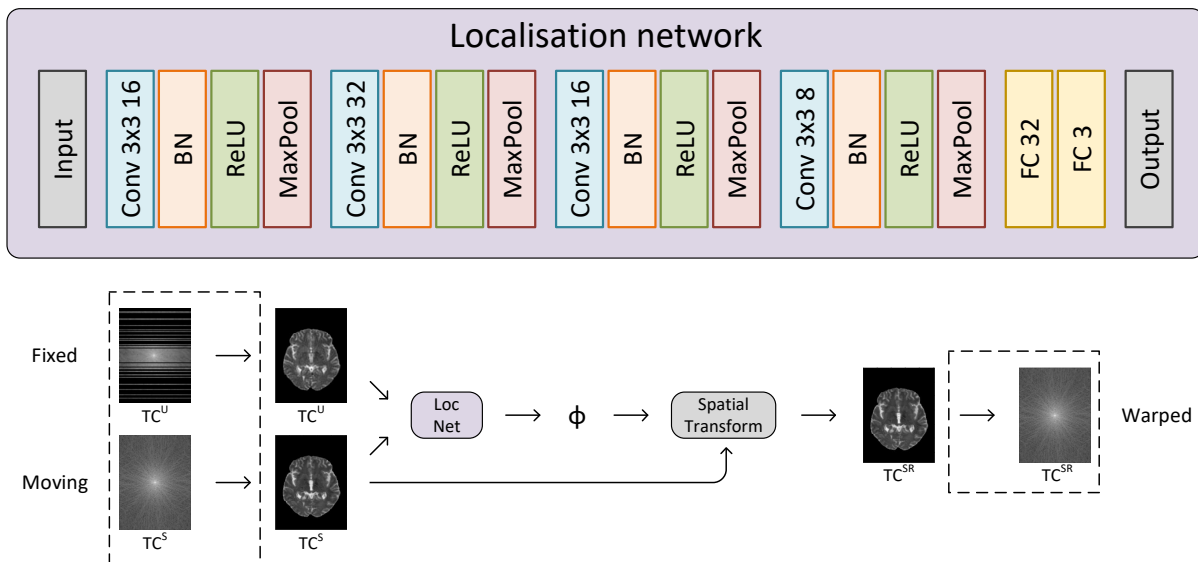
Localisation network

Input

Conv 3x3 16

BN

ReLU

MaxPool

Conv 3x3 32

BN

ReLU

MaxPool

Conv 3x3 16

BN

ReLU

MaxPool

Conv 3x3 8

BN

ReLU

MaxPool

FC 32

FC 3

Output

Fixed

$TC^U$

$TC^U$

Loc Net

ϕ

Spatial Transform

$TC^{SR}$

$TC^{SR}$

Warped

Moving

$TC^S$

$TC^S$